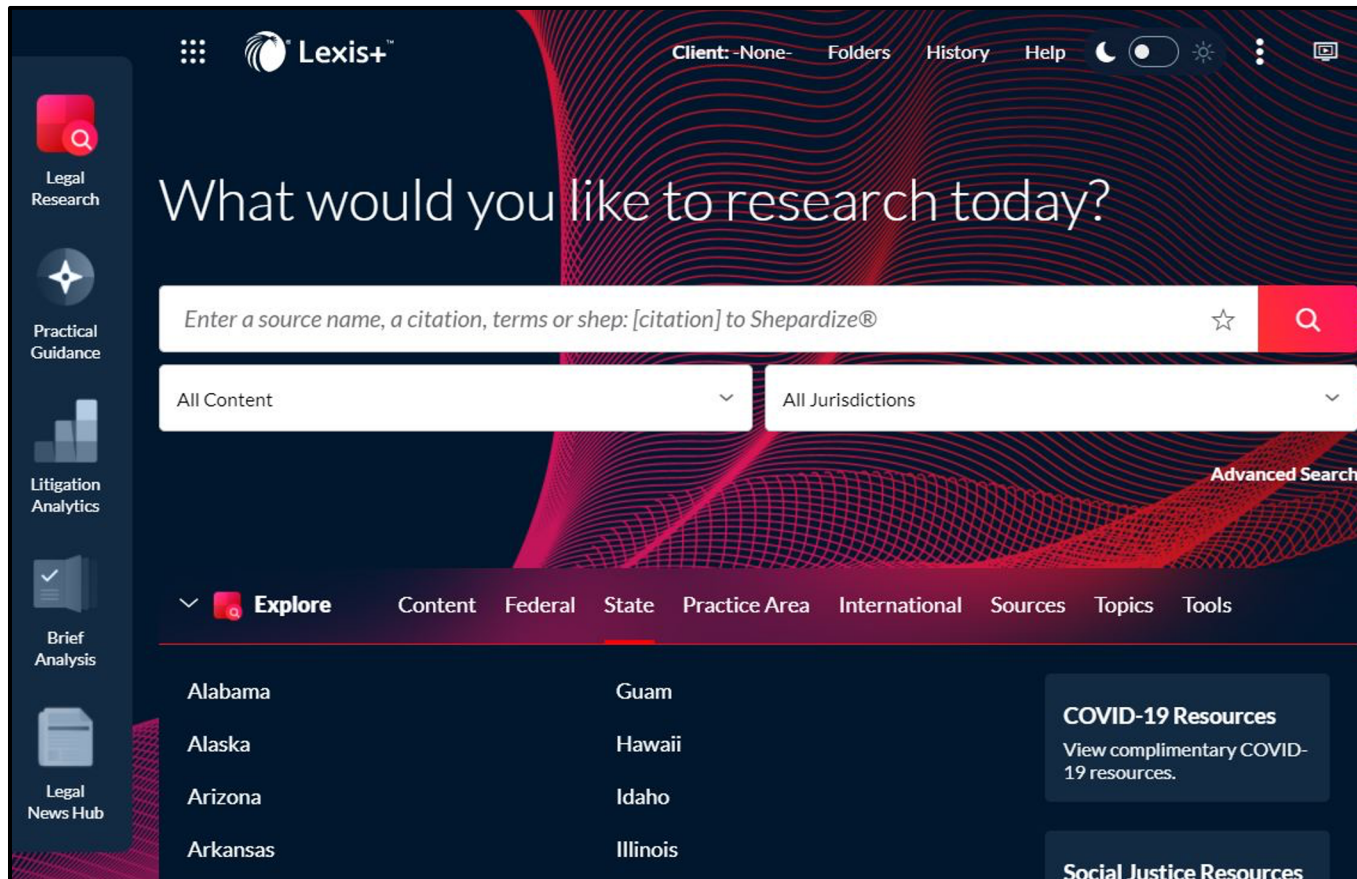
Lexis+™

Client: -None- Folders History Help

Legal Research

Practical Guidance

Litigation Analytics

Brief Analysis

Legal News Hub

What would you like to research today?

Enter a source name, a citation, terms or shep: [citation] to Shepardize®

All Content

All Jurisdictions

Advanced Search

Explore Content Federal State Practice Area International Sources Topics Tools

Alabama

Alaska

Arizona

Arkansas

Guam

Hawaii

Idaho

Illinois

COVID-19 Resources

View complimentary COVID-19 resources.

Social Justice Resources